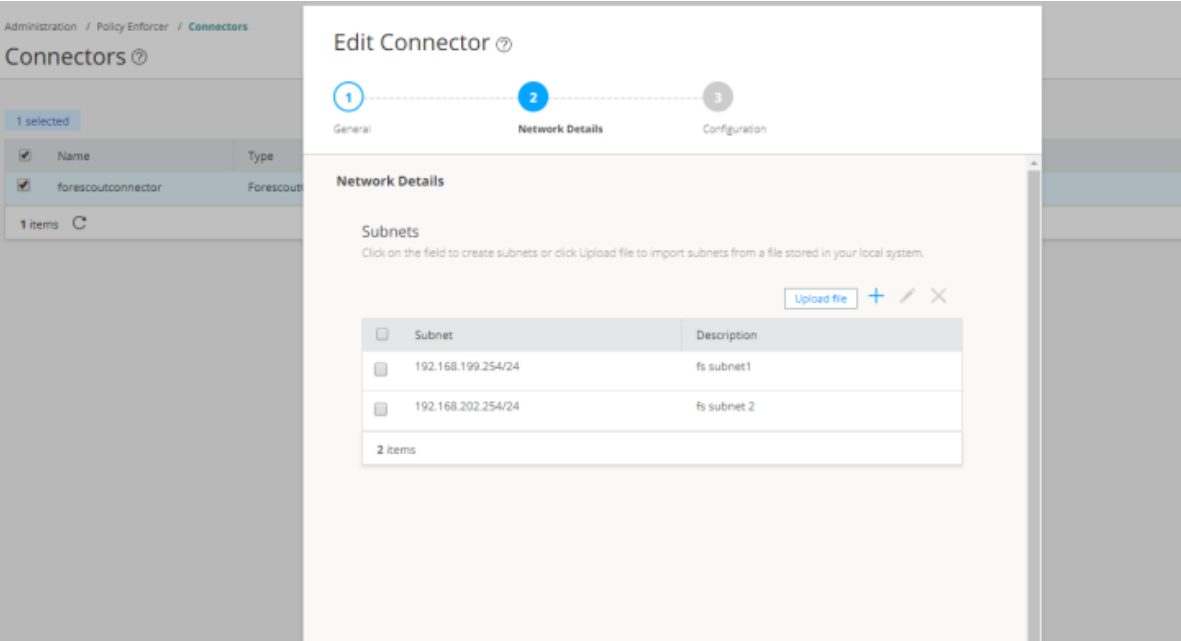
Administration / Policy Enforcer / Connectors

Connectors ⓘ

1 selected

| | Name | Type |
|---|---|---|
| ☑ | forescoutconnector | Forescout |

1 items

Edit Connector ⓘ

1 General
2 Network Details
3 Configuration

Network Details

Subnets

Click on the field to create subnets or click Upload file to import subnets from a file stored in your local system.

Upload file

| | Subnet | Description |
|---|---|---|
| | 192.168.199.254/24 | fs subnet1 |
| | 192.168.202.254/24 | fs subnet 2 |

2 items